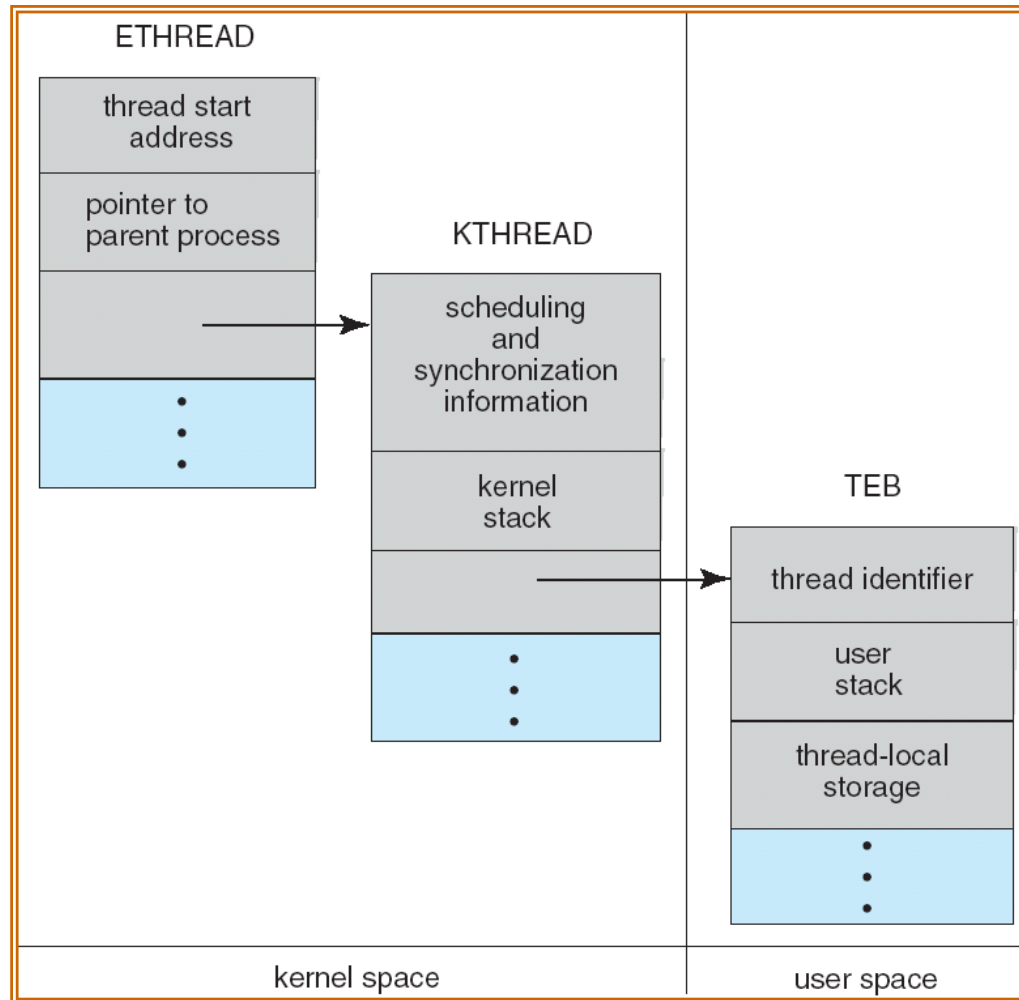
ETHREAD

thread start address

pointer to parent process

•
•
•

KTHREAD

scheduling and synchronization information

kernel stack

•
•
•

TEB

thread identifier

user stack

thread-local storage

•
•
•

kernel space

user space